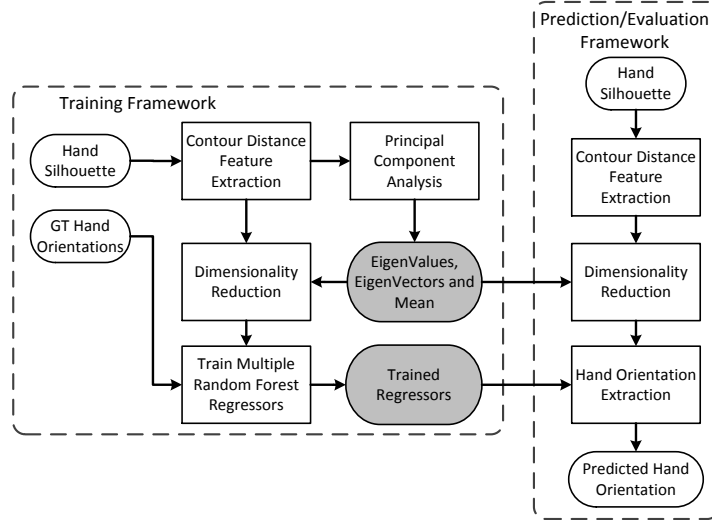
Training Framework

Hand Silhouette

Contour Distance Feature Extraction

Principal Component Analysis

GT Hand Orientations

Dimensionality Reduction

EigenValues, EigenVectors and Mean

Train Multiple Random Forest Regressors

Trained Regressors

Prediction/Evaluation Framework

Hand Silhouette

Contour Distance Feature Extraction

Dimensionality Reduction

Hand Orientation Extraction

Predicted Hand Orientation